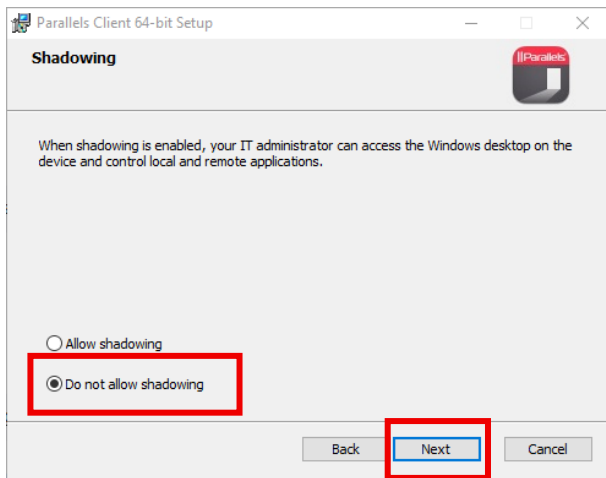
Parallels Client 64-bit Setup

Shadowing

||Parallels

When shadowing is enabled, your IT administrator can access the Windows desktop on the device and control local and remote applications.

Allow shadowing

Do not allow shadowing

Back

Next

Cancel